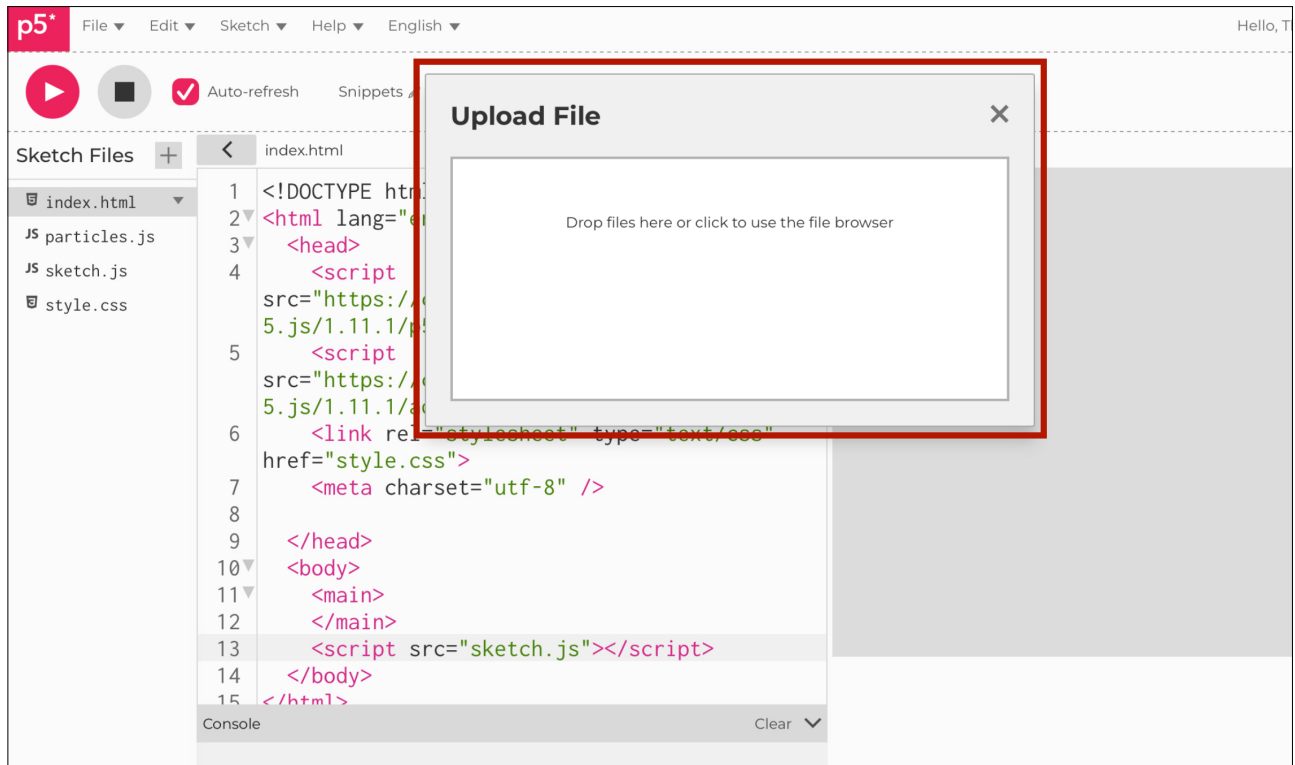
p5*
File ▾ Edit ▾ Sketch ▾ Help ▾ English ▾
Hello, T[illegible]

Auto-refresh
Snippets

Sketch Files +
index.html
particles.js
sketch.js
style.css

index.html

1 <!DOCTYPE htm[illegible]
2 <html lang="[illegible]
3 <head>
4 <script src="https://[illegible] 5.js/1.11.1/p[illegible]
5 <script src="https://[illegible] 5.js/1.11.1/a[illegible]
6 <link rel="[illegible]" type="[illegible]" href="style.css">
7 <meta charset="utf-8" />
8
9 </head>
10 <body>
11 <main>
12 </main>
13 <script src="sketch.js"></script>
14 </body>
15 </html>

Console
Clear

Upload File
×
Drop files here or click to use the file browser